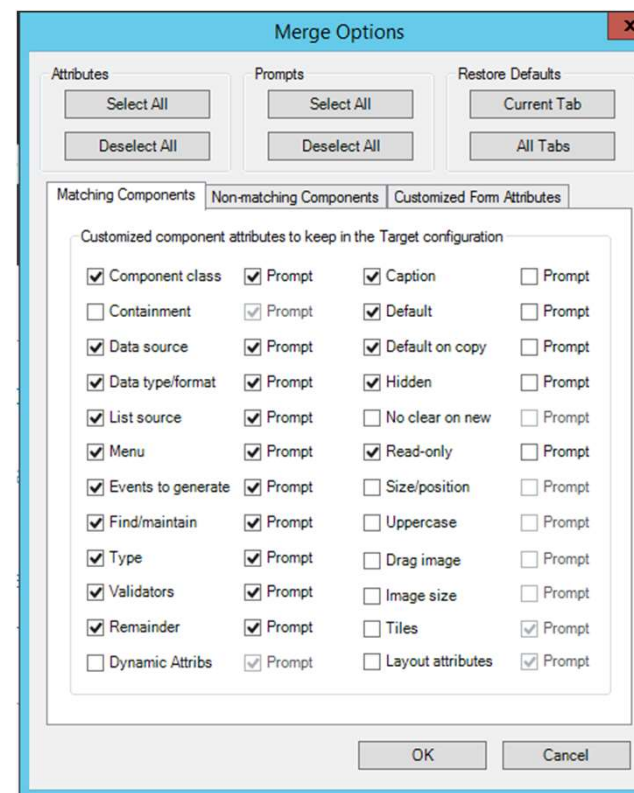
Merge Options

Attributes
Select All
Deselect All

Prompts
Select All
Deselect All

Restore Defaults
Current Tab
All Tabs

Matching Components | Non-matching Components | Customized Form Attributes

Customized component attributes to keep in the Target configuration

| | | | | | | | |
|---|---|---|---|---|---|---|---|
| ☑ | Component class | ☑ | Prompt | ☑ | Caption | ☐ | Prompt |
| ☐ | Containment | ☑ | Prompt | ☑ | Default | ☐ | Prompt |
| ☑ | Data source | ☑ | Prompt | ☑ | Default on copy | ☐ | Prompt |
| ☑ | Data type/format | ☑ | Prompt | ☑ | Hidden | ☐ | Prompt |
| ☑ | List source | ☑ | Prompt | ☐ | No clear on new | ☐ | Prompt |
| ☑ | Menu | ☑ | Prompt | ☑ | Read-only | ☐ | Prompt |
| ☑ | Events to generate | ☑ | Prompt | ☐ | Size/position | ☐ | Prompt |
| ☑ | Find/maintain | ☑ | Prompt | ☐ | Uppercase | ☐ | Prompt |
| ☑ | Type | ☑ | Prompt | ☐ | Drag image | ☐ | Prompt |
| ☑ | Validators | ☑ | Prompt | ☐ | Image size | ☐ | Prompt |
| ☑ | Remainder | ☑ | Prompt | ☐ | Tiles | ☑ | Prompt |
| ☐ | Dynamic Attribs | ☑ | Prompt | ☐ | Layout attributes | ☑ | Prompt |

OK
Cancel